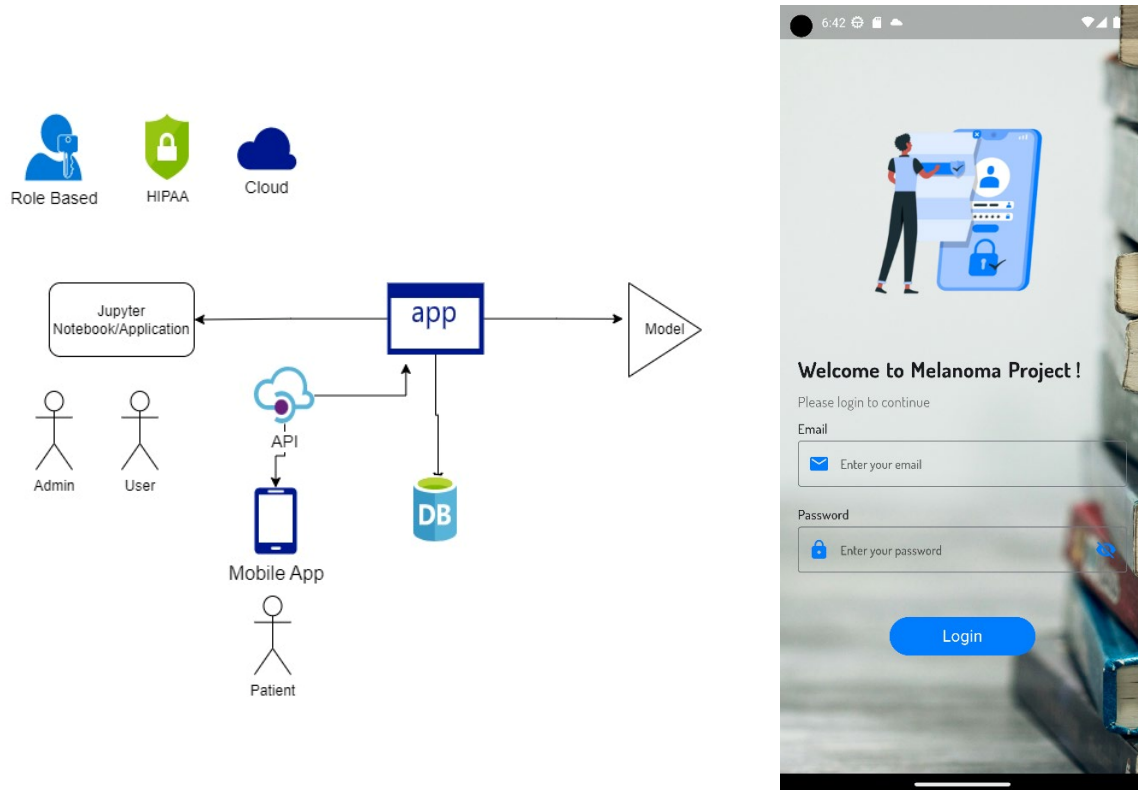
Role Based

HIPAA

Cloud

Jupyter Notebook/Application

app

Model

API

Admin

User

DB

Mobile App

Patient

6:42

Welcome to Melanoma Project !

Please login to continue

Email

Enter your email

Password

Enter your password

Login